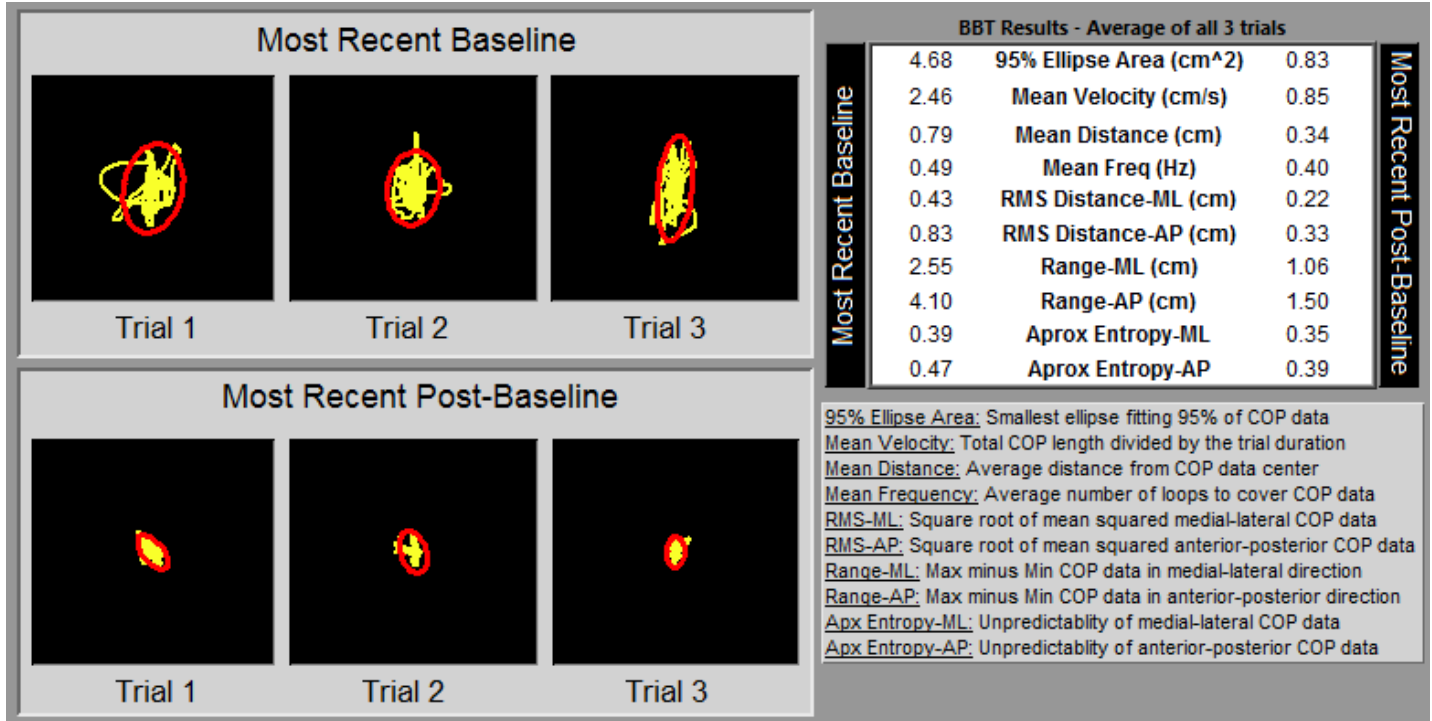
Most Recent Baseline

Trial 1 Trial 2 Trial 3

Most Recent Post-Baseline

Trial 1 Trial 2 Trial 3

BBT Results - Average of all 3 trials

Most Recent Baseline

| Most Recent Baseline | | Most Recent Post-Baseline |
|---|---|---|
| 4.68 | 95% Ellipse Area (cm^2) | 0.83 |
| 2.46 | Mean Velocity (cm/s) | 0.85 |
| 0.79 | Mean Distance (cm) | 0.34 |
| 0.49 | Mean Freq (Hz) | 0.40 |
| 0.43 | RMS Distance-ML (cm) | 0.22 |
| 0.83 | RMS Distance-AP (cm) | 0.33 |
| 2.55 | Range-ML (cm) | 1.06 |
| 4.10 | Range-AP (cm) | 1.50 |
| 0.39 | Aprox Entropy-ML | 0.35 |
| 0.47 | Aprox Entropy-AP | 0.39 |

Most Recent Post-Baseline

95% Ellipse Area: Smallest ellipse fitting 95% of COP data
Mean Velocity: Total COP length divided by the trial duration
Mean Distance: Average distance from COP data center
Mean Frequency: Average number of loops to cover COP data
RMS-ML: Square root of mean squared medial-lateral COP data
RMS-AP: Square root of mean squared anterior-posterior COP data
Range-ML: Max minus Min COP data in medial-lateral direction
Range-AP: Max minus Min COP data in anterior-posterior direction
Apx Entropy-ML: Unpredictablity of medial-lateral COP data
Apx Entropy-AP: Unpredictablity of anterior-posterior COP data